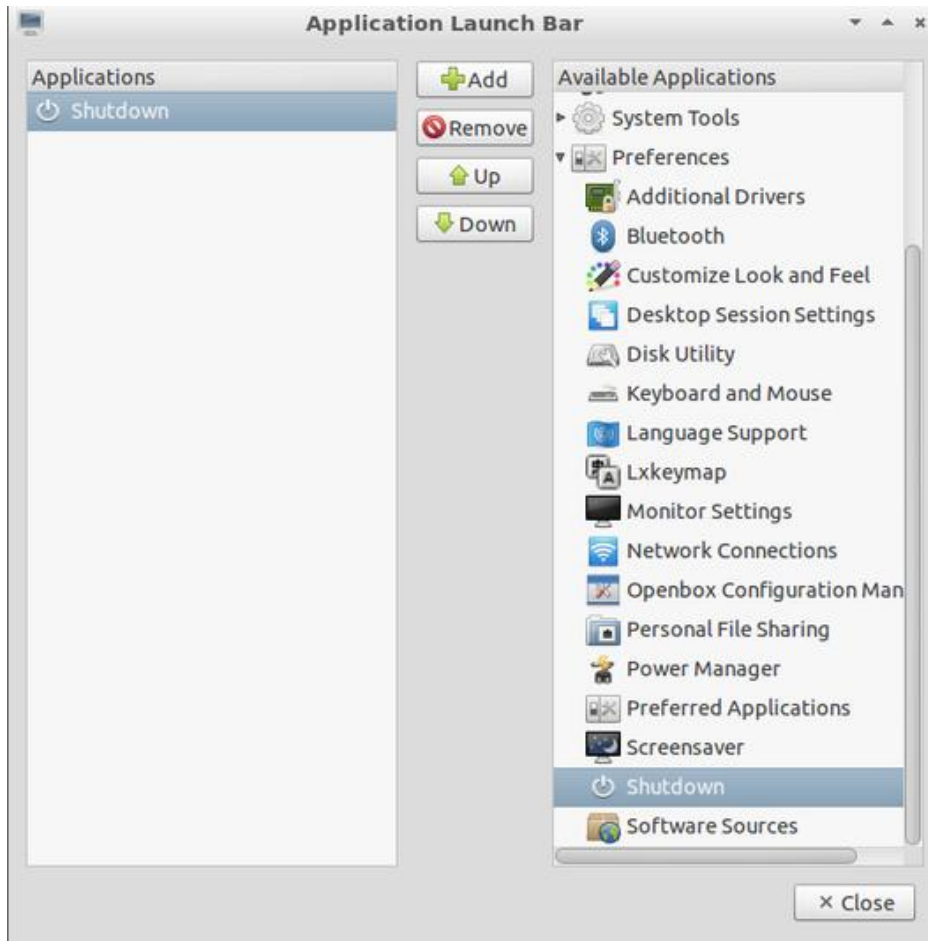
Application Launch Bar

Applications
Shutdown

Add
Remove
Up
Down

Available Applications
System Tools
Preferences
Additional Drivers
Bluetooth
Customize Look and Feel
Desktop Session Settings
Disk Utility
Keyboard and Mouse
Language Support
Lxkeymap
Monitor Settings
Network Connections
Openbox Configuration Man
Personal File Sharing
Power Manager
Preferred Applications
Screensaver
Shutdown
Software Sources

× Close